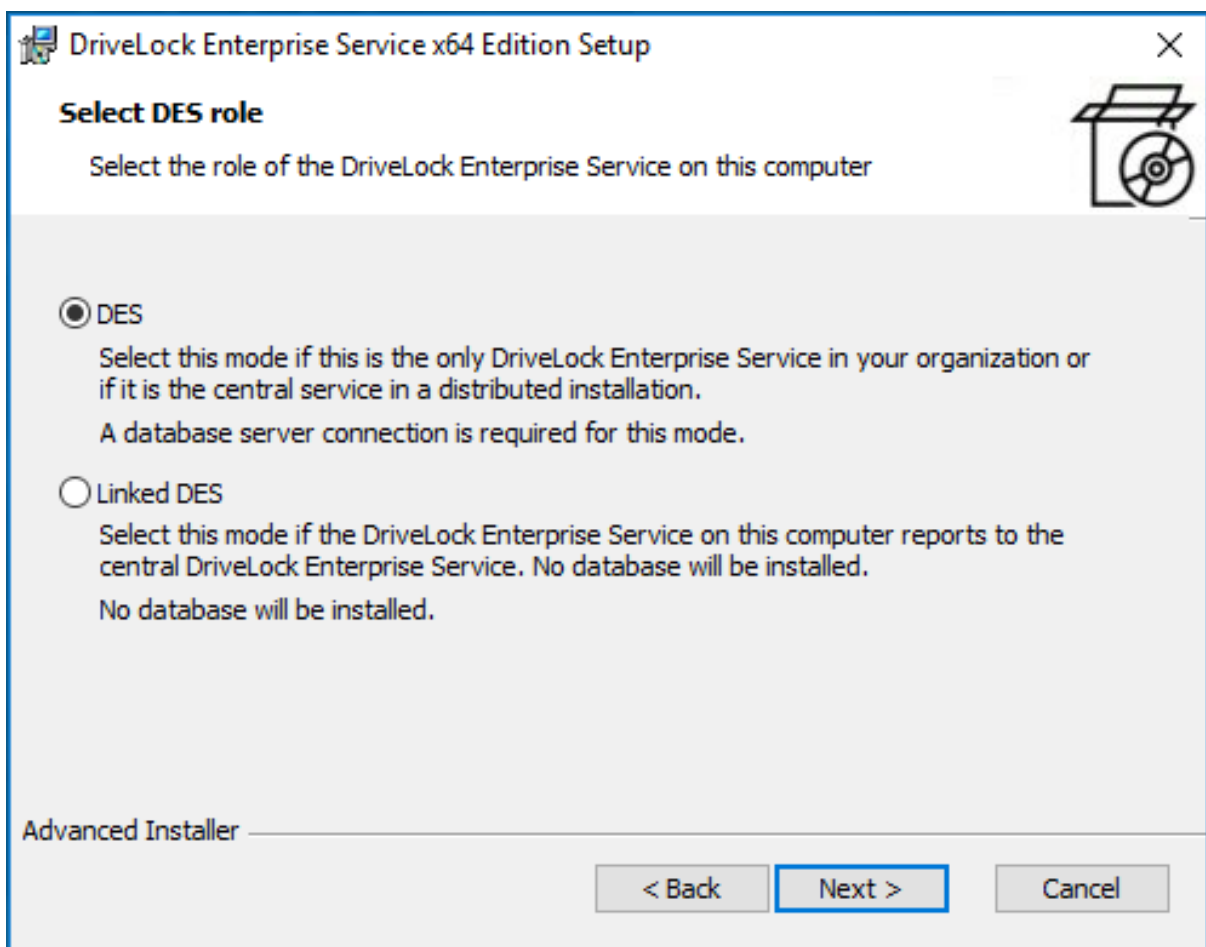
DriveLock Enterprise Service x64 Edition Setup

×

Select DES role

Select the role of the DriveLock Enterprise Service on this computer

DES

Select this mode if this is the only DriveLock Enterprise Service in your organization or if it is the central service in a distributed installation.

A database server connection is required for this mode.

Linked DES

Select this mode if the DriveLock Enterprise Service on this computer reports to the central DriveLock Enterprise Service. No database will be installed.

No database will be installed.

Advanced Installer

< Back

Next >

Cancel